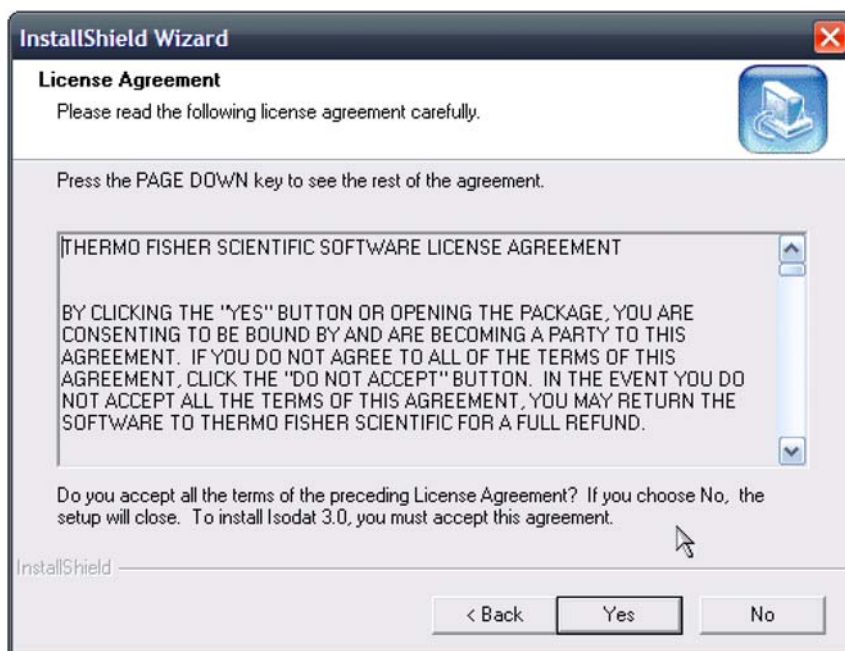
InstallShield Wizard

License Agreement

Please read the following license agreement carefully.

Press the PAGE DOWN key to see the rest of the agreement.

THERMO FISHER SCIENTIFIC SOFTWARE LICENSE AGREEMENT

BY CLICKING THE "YES" BUTTON OR OPENING THE PACKAGE, YOU ARE CONSENTING TO BE BOUND BY AND ARE BECOMING A PARTY TO THIS AGREEMENT. IF YOU DO NOT AGREE TO ALL OF THE TERMS OF THIS AGREEMENT, CLICK THE "DO NOT ACCEPT" BUTTON. IN THE EVENT YOU DO NOT ACCEPT ALL THE TERMS OF THIS AGREEMENT, YOU MAY RETURN THE SOFTWARE TO THERMO FISHER SCIENTIFIC FOR A FULL REFUND.

Do you accept all the terms of the preceding License Agreement? If you choose No, the setup will close. To install Isodat 3.0, you must accept this agreement.

InstallShield

< Back Yes No